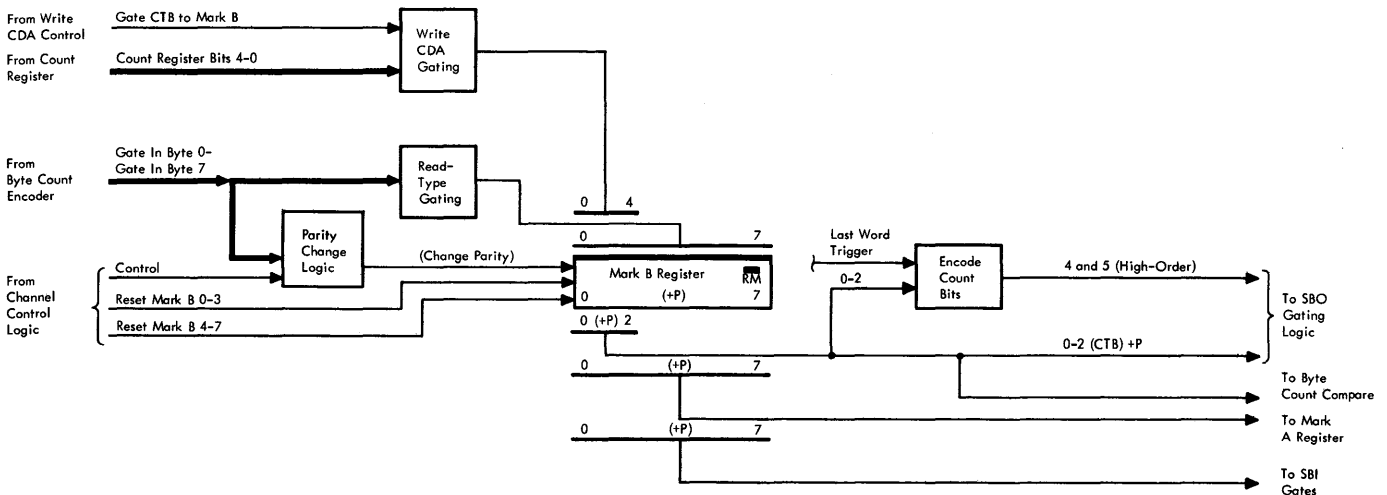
From Write CDA Control

Gate CTB to Mark B

From Count Register

Count Register Bits 4-0

Write CDA Gating

From Byte Count Encoder

Gate In Byte 0- Gate In Byte 7

Read-Type Gating

Parity Change Logic

0 4

0 7

(Change Parity)

From Channel Control Logic

Control

Reset Mark B 0-3

Reset Mark B 4-7

Mark B Register RM

0 (+P) 7

0 (+P) 2

0 (+P) 7

0 (+P) 7

Last Word Trigger

0-2

Encode Count Bits

4 and 5 (High-Order)

0-2 (CTB) +P

To SBO Gating Logic

To Byte Count Compare

To Mark A Register

To SBI Gates